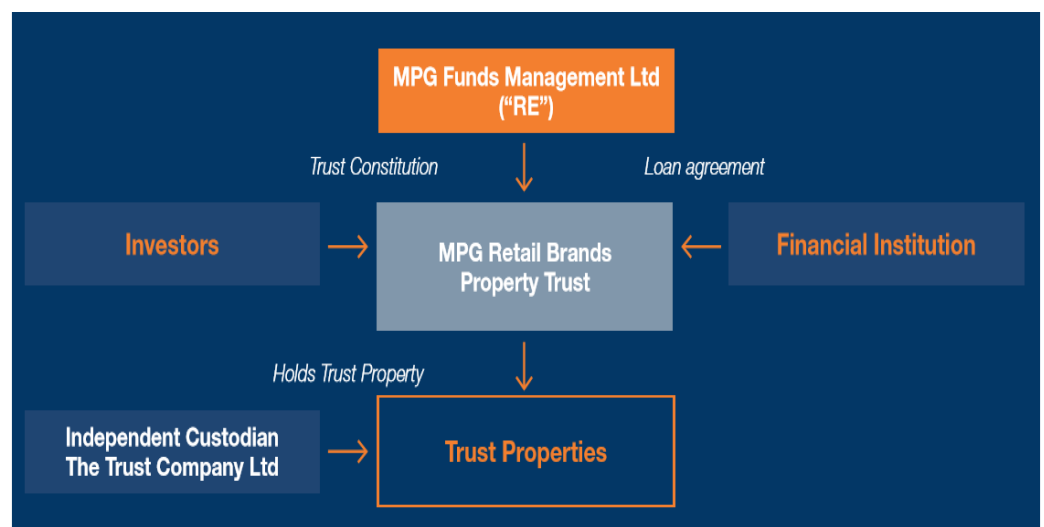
MPG Funds Management Ltd
("RE")

Trust Constitution

Loan agreement

Investors

MPG Retail Brands
Property Trust

Financial Institution

Holds Trust Property

Independent Custodian
The Trust Company Ltd

Trust Properties